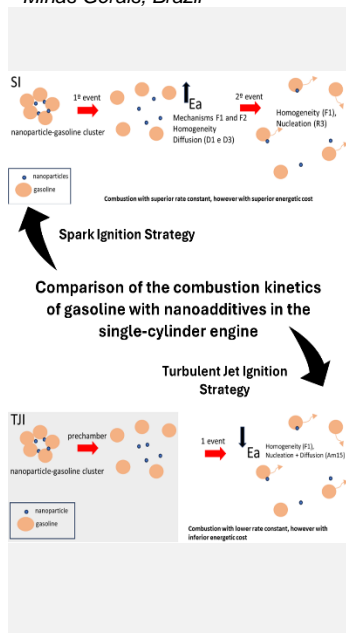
Minas Gerais, Brazil

SI

1º event

Ea

2º event

nanoparticle-gasoline cluster

Mechanisms F1 and F2
Homogeneity
Diffusion (D1 e D3)

Homogeneity (F1), Nucleation (R3)

nanoparticles
gasoline

Combustion with superior rate constant, however with superior energetic cost

Spark Ignition Strategy

Comparison of the combustion kinetics of gasoline with nanoadditives in the single-cylinder engine

Turbulent Jet Ignition Strategy

TJI

prechamber

1 event

Ea

Homogeneity (F1), Nucleation + Diffusion (Am15)

nanoparticle-gasoline cluster

nanoparticle
gasoline

Combustion with lower rate constant, however with inferior energetic cost